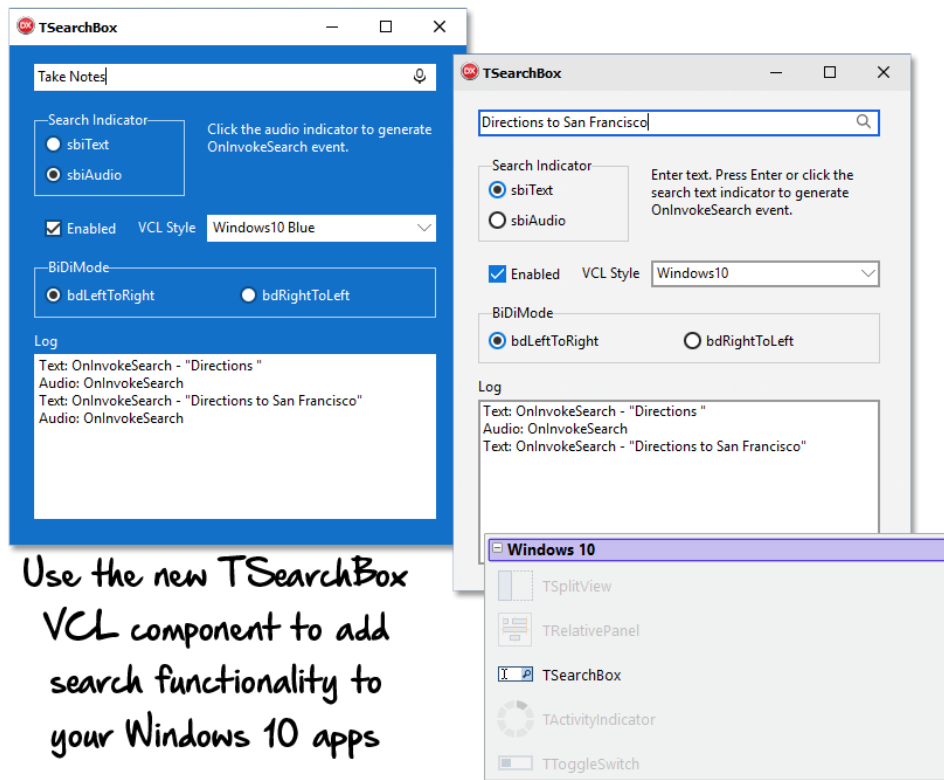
TSearchBox

Take Notes

Search Indicator
sbiText
sbiAudio

Click the audio indicator to generate OnInvokeSearch event.

Enabled VCL Style Windows10 Blue

BiDiMode
bdLeftToRight bdRightToLeft

Log
Text: OnInvokeSearch - "Directions "
Audio: OnInvokeSearch
Text: OnInvokeSearch - "Directions to San Francisco"
Audio: OnInvokeSearch

TSearchBox

Directions to San Francisco

Search Indicator
sbiText
sbiAudio

Enter text. Press Enter or click the search text indicator to generate OnInvokeSearch event.

Enabled VCL Style Windows10

BiDiMode
bdLeftToRight bdRightToLeft

Log
Text: OnInvokeSearch - "Directions "
Audio: OnInvokeSearch
Text: OnInvokeSearch - "Directions to San Francisco"

Windows 10
TSplitView
TRelativePanel
TSearchBox
TActivityIndicator
TToggleSwitch

Use the new TSearchBox VCL component to add search functionality to your Windows 10 apps